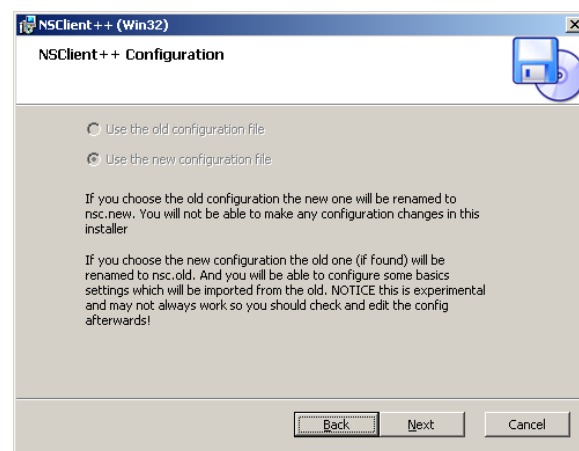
NSClient++ (Win32)

NSClient++ Configuration

Use the old configuration file

Use the new configuration file

If you choose the old configuration the new one will be renamed to nsc.new. You will not be able to make any configuration changes in this installer

If you choose the new configuration the old one (if found) will be renamed to nsc.old. And you will be able to configure some basics settings which will be imported from the old. NOTICE this is experimental and may not always work so you should check and edit the config afterwards!

Back Next Cancel